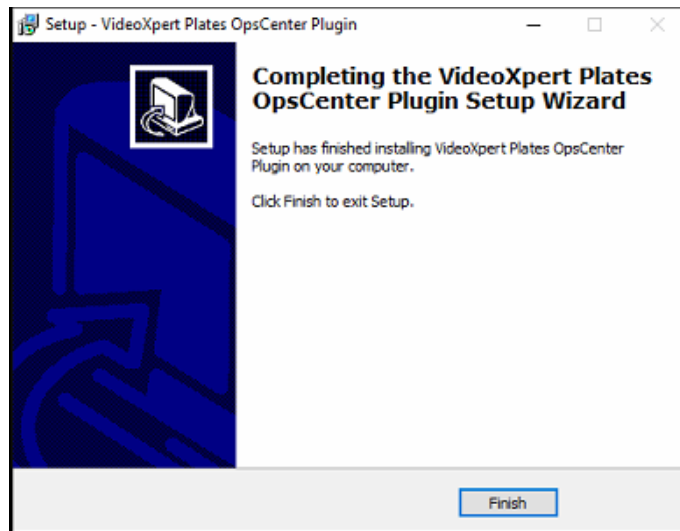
Setup - VideoXpert Plates OpsCenter Plugin

Completing the VideoXpert Plates OpsCenter Plugin Setup Wizard

Setup has finished installing VideoXpert Plates OpsCenter Plugin on your computer.

Click Finish to exit Setup.

Finish